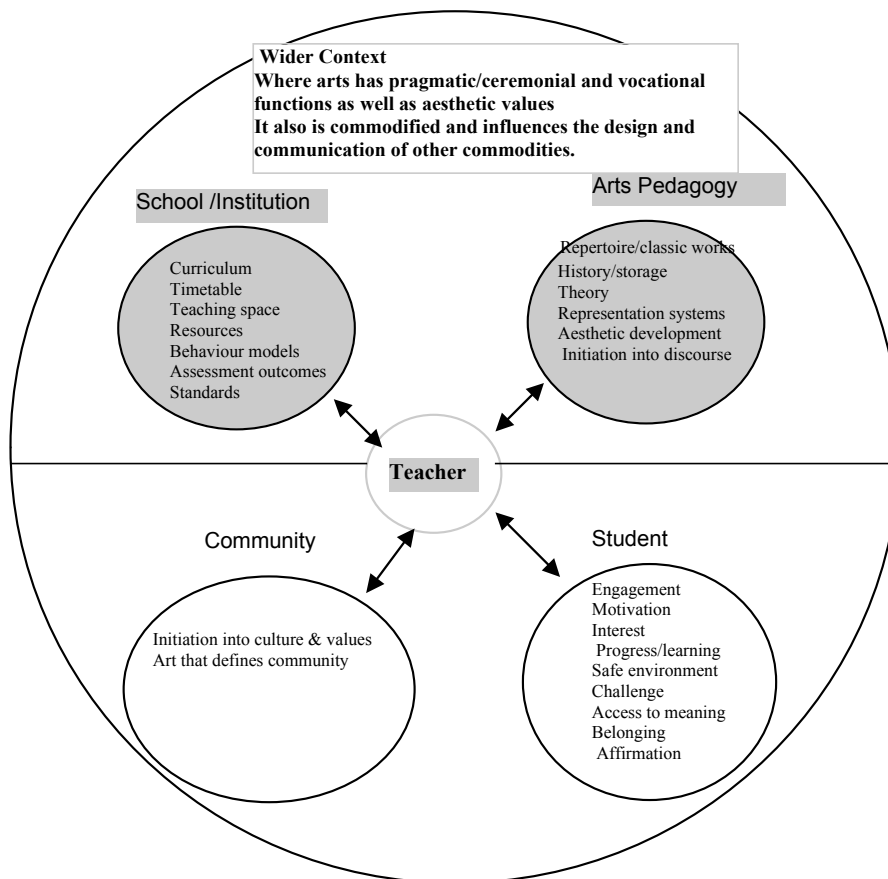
Wider Context
Where arts has pragmatic/ceremonial and vocational functions as well as aesthetic values
It also is commodified and influences the design and communication of other commodities.

School /Institution

Curriculum
Timetable
Teaching space
Resources
Behaviour models
Assessment outcomes
Standards

Arts Pedagogy

Repertoire/classic works
History/storage
Theory
Representation systems
Aesthetic development
Initiation into discourse

Teacher

Community

Initiation into culture & values
Art that defines community

Student

Engagement
Motivation
Interest
Progress/learning
Safe environment
Challenge
Access to meaning
Belonging
Affirmation